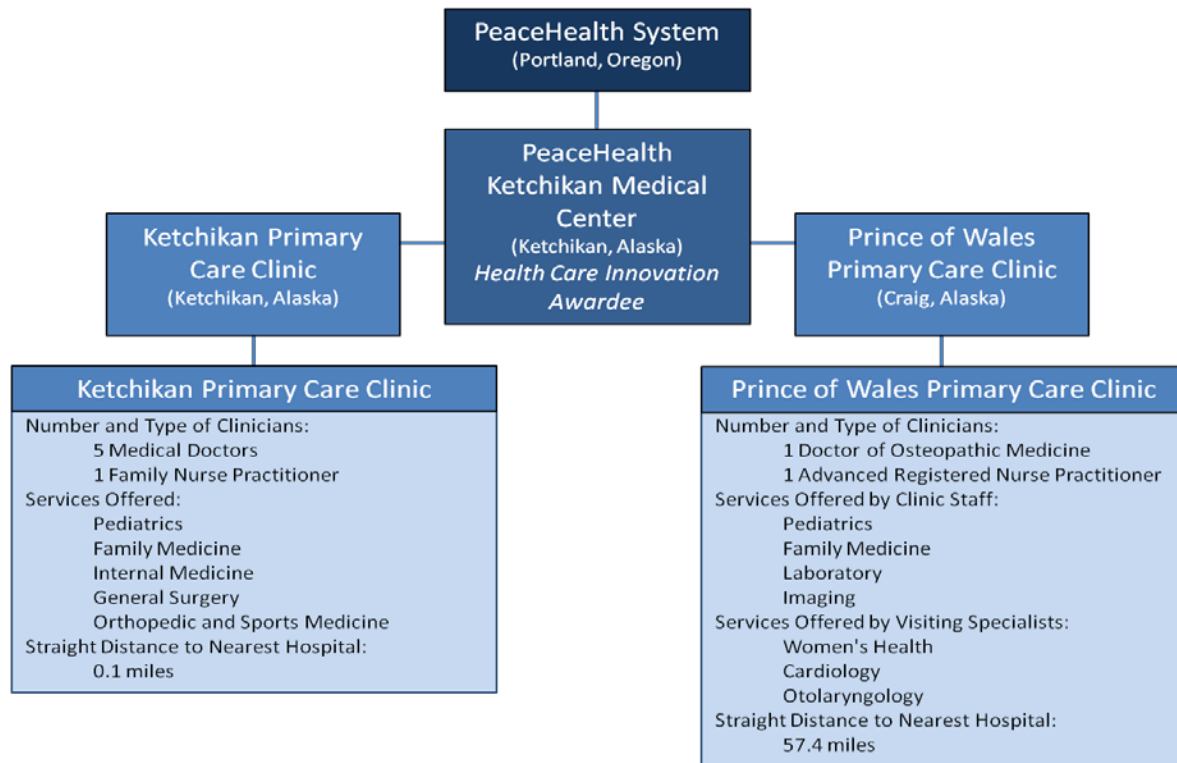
PeaceHealth System
(Portland, Oregon)

PeaceHealth Ketchikan Medical Center
(Ketchikan, Alaska)
Health Care Innovation Awardee

Ketchikan Primary Care Clinic
(Ketchikan, Alaska)

Prince of Wales Primary Care Clinic
(Craig, Alaska)

Ketchikan Primary Care Clinic
Number and Type of Clinicians:
5 Medical Doctors
1 Family Nurse Practitioner
Services Offered:
Pediatrics
Family Medicine
Internal Medicine
General Surgery
Orthopedic and Sports Medicine
Straight Distance to Nearest Hospital:
0.1 miles

Prince of Wales Primary Care Clinic
Number and Type of Clinicians:
1 Doctor of Osteopathic Medicine
1 Advanced Registered Nurse Practitioner
Services Offered by Clinic Staff:
Pediatrics
Family Medicine
Laboratory
Imaging
Services Offered by Visiting Specialists:
Women's Health
Cardiology
Otolaryngology
Straight Distance to Nearest Hospital:
57.4 miles